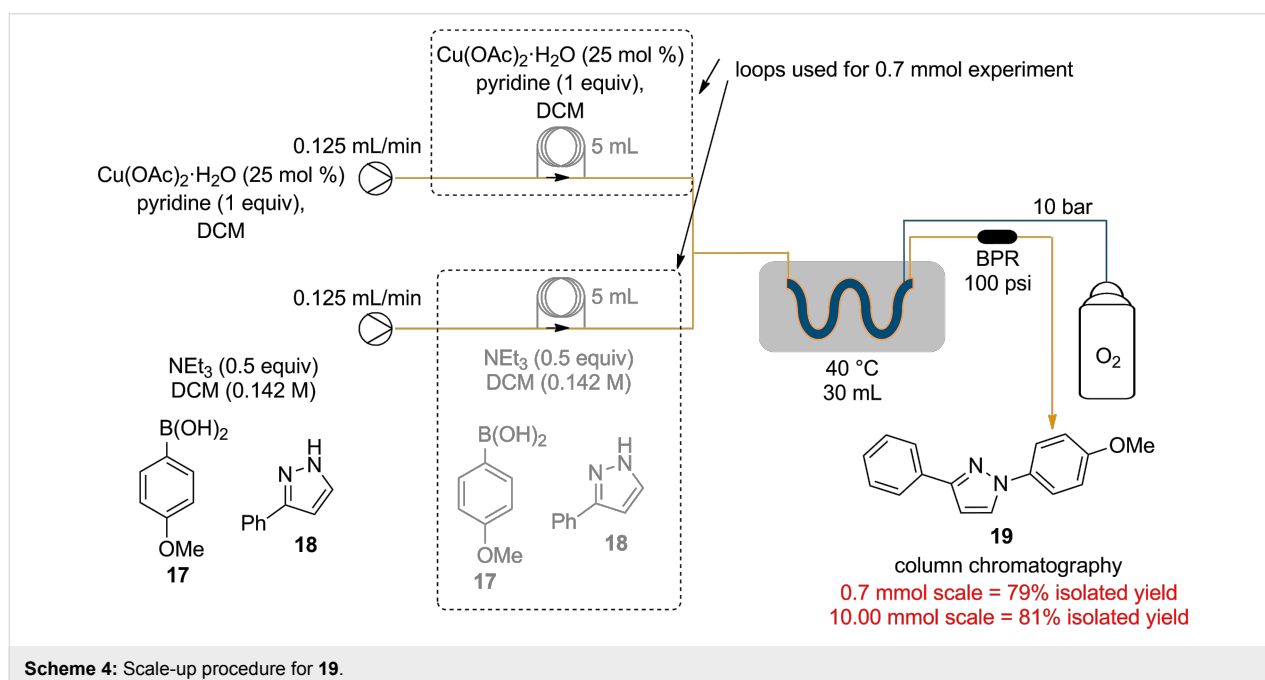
Cu(OAc)$_2$·H$_2$O (25 mol %) pyridine (1 equiv), DCM

loops used for 0.7 mmol experiment

0.125 mL/min

5 mL

Cu(OAc)$_2$·H$_2$O (25 mol %) pyridine (1 equiv), DCM

10 bar

BPR 100 psi

0.125 mL/min

5 mL

NEt$_3$ (0.5 equiv) DCM (0.142 M)

NEt$_3$ (0.5 equiv) DCM (0.142 M)

40 °C 30 mL

O$_2$

B(OH)$_2$

OMe
17

H
N–N
Ph
18

B(OH)$_2$

OMe
17

H
N–N
Ph
18

N–N
OMe
19

column chromatography
0.7 mmol scale = 79% isolated yield
10.00 mmol scale = 81% isolated yield

Scheme 4: Scale-up procedure for 19.